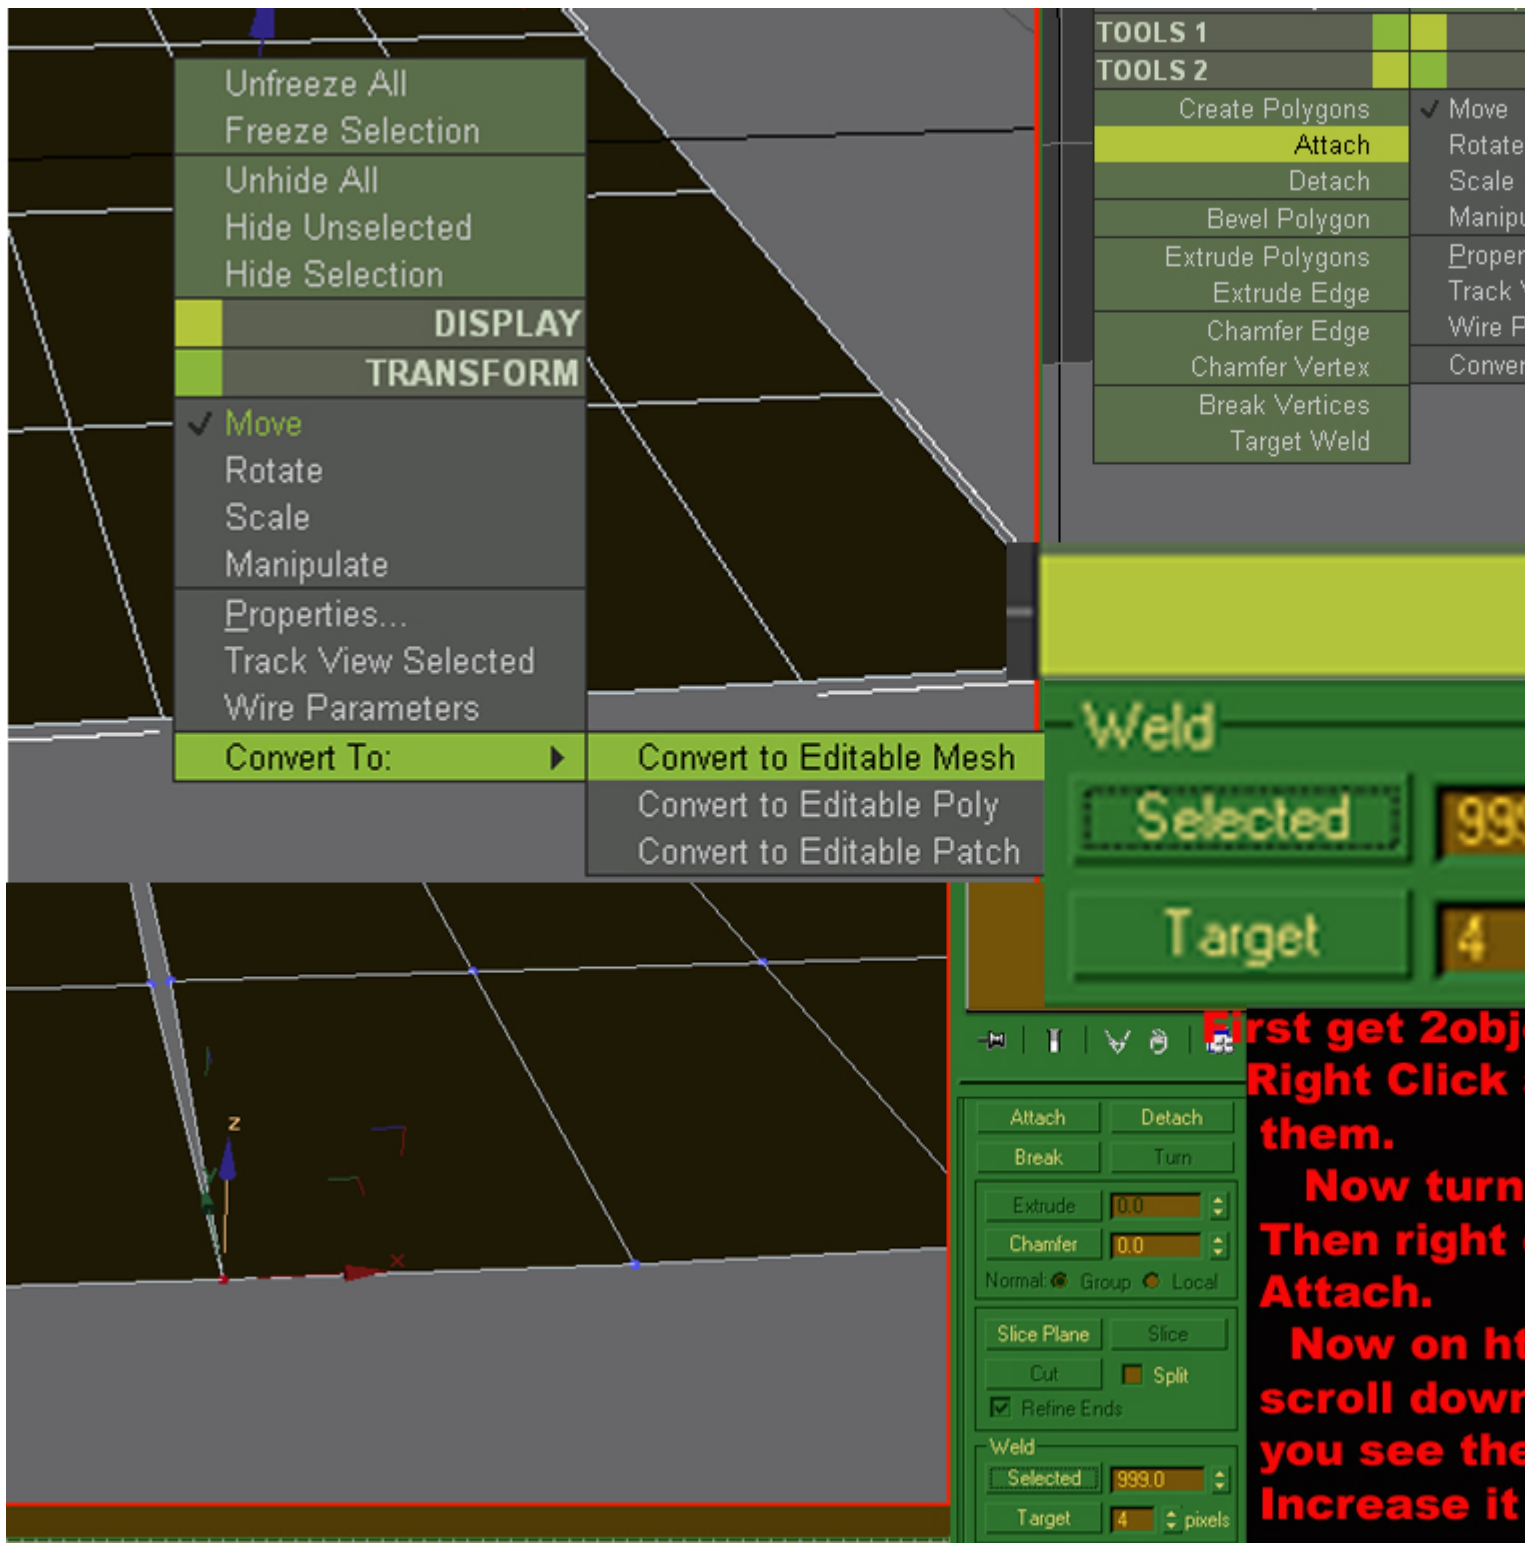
Unfreeze All
Freeze Selection
Unhide All
Hide Unselected
Hide Selection
DISPLAY
TRANSFORM
✓ Move
Rotate
Scale
Manipulate
Properties...
Track View Selected
Wire Parameters
Convert To:
Convert to Editable Mesh
Convert to Editable Poly
Convert to Editable Patch

TOOLS 1
TOOLS 2
Create Polygons
Attach
Detach
Bevel Polygon
Extrude Polygons
Extrude Edge
Chamfer Edge
Chamfer Vertex
Break Vertices
Target Weld
✓ Move
Rotate
Scale
Manipu
Proper
Track
Wire P
Conver

Weld
Selected
99
Target
4

Attach
Detach
Break
Turn
Extrude
0.0
Chamfer
0.0
Normal: Group Local
Slice Plane
Slice
Cut
Split
Refine Ends
Weld
Selected
999.0
Target
4
pixels

First get 2obj
Right Click
them.
Now turn
Then right
Attach.
Now on ht
scroll down
you see the
Increase it